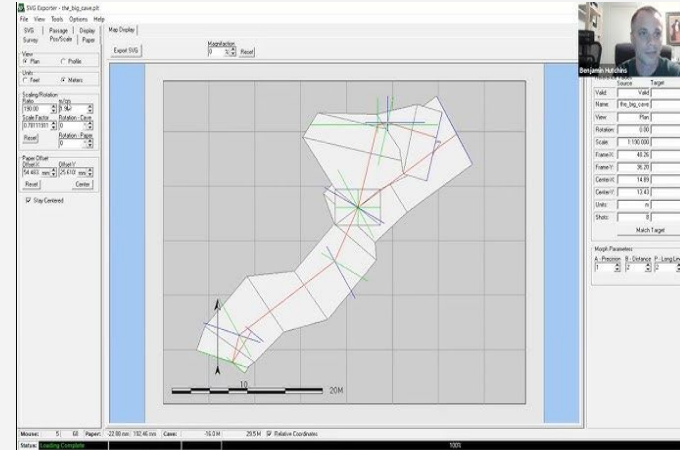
SVG Exporter - the_big_cave.plt

File View Tools Options Help

SVG | Passage | Display

Survey | Pos/Scale | Paper

Map Display

Export SVG

Magnification

0

Reset

View

Plan

Profile

Units

Feet

Meters

Scaling/Rotation

Ratio

m/cm

100.00

Scale Factor

Rotation - Cave

0.78111001

0

Reset

Rotation - Paper

0

Paper Offset

Offset X

Offset Y

54.463 mm

25.610 mm

Reset

Center

Stay Centered

10

20M

Benjamin Hutchins

Source

Target

Valid:

Valid

Name:

the_big_cave

View:

Plan

Rotation:

0.00

Scale:

1:100.000

FrameX:

48.26

FrameY:

36.20

CenterX:

14.69

CenterY:

13.43

Units:

m

Shots:

0

Match Target

Morph Parameters

A - Precision

B - Distance

P - Long.Lev

1

2

0

Mouse:

5

60

Paper:

22.90 mm

192.46 mm

Cave:

-16.0 M

29.5 M

Relative Coordinates

Status:

Loading Complete

100%